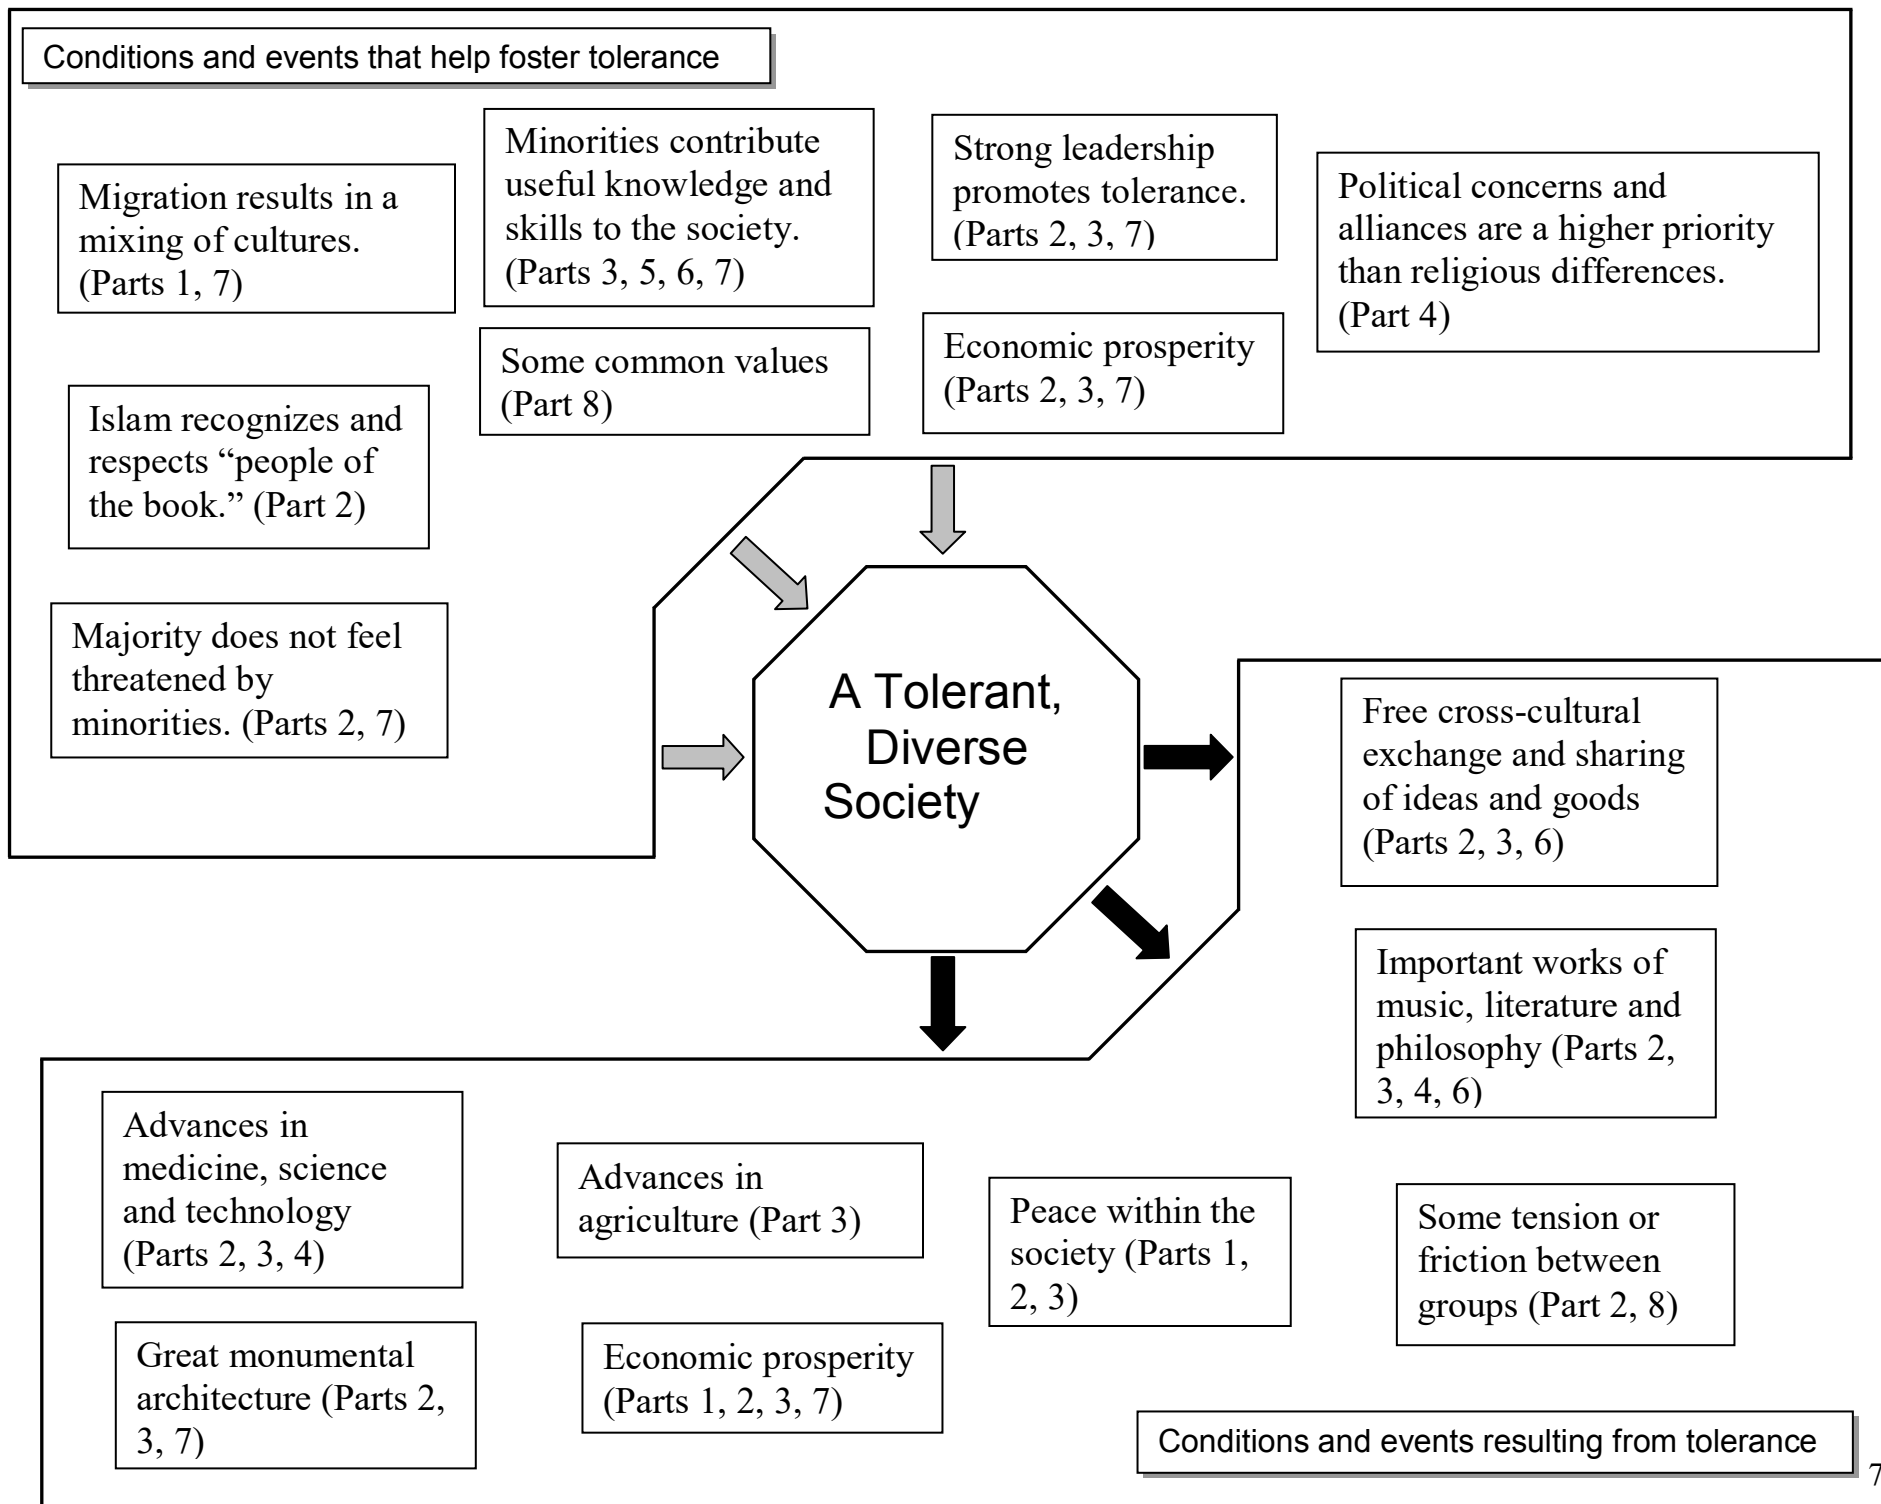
Conditions and events that help foster tolerance

Migration results in a mixing of cultures. (Parts 1, 7)

Minorities contribute useful knowledge and skills to the society. (Parts 3, 5, 6, 7)

Strong leadership promotes tolerance. (Parts 2, 3, 7)

Political concerns and alliances are a higher priority than religious differences. (Part 4)

Some common values (Part 8)

Economic prosperity (Parts 2, 3, 7)

Islam recognizes and respects "people of the book." (Part 2)

Majority does not feel threatened by minorities. (Parts 2, 7)

A Tolerant, Diverse Society

Free cross-cultural exchange and sharing of ideas and goods (Parts 2, 3, 6)

Important works of music, literature and philosophy (Parts 2, 3, 4, 6)

Advances in medicine, science and technology (Parts 2, 3, 4)

Advances in agriculture (Part 3)

Peace within the society (Parts 1, 2, 3)

Some tension or friction between groups (Part 2, 8)

Great monumental architecture (Parts 2, 3, 7)

Economic prosperity (Parts 1, 2, 3, 7)

Conditions and events resulting from tolerance

7